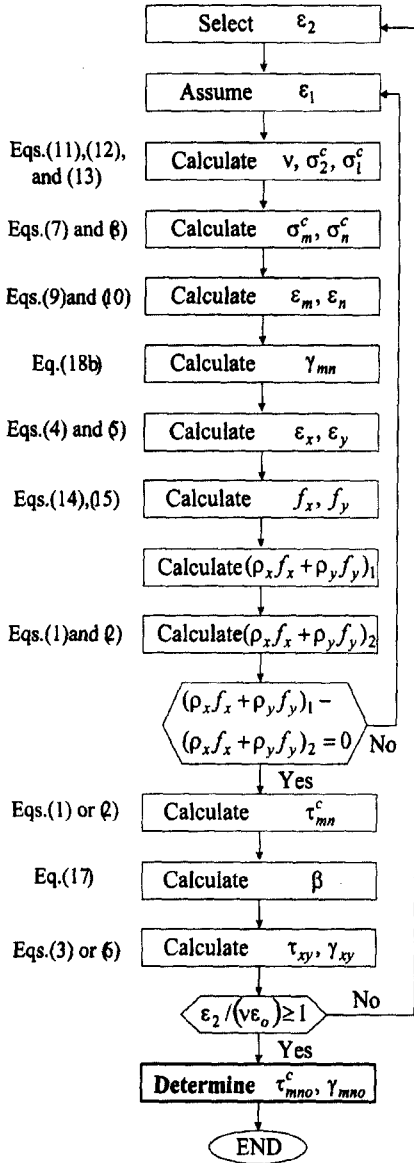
Select $\varepsilon_2$

Assume $\varepsilon_1$

Eqs.(11),(12), and (13)

Calculate $\nu$, $\sigma_2^c$, $\sigma_1^c$

Eqs.(7) and (8)

Calculate $\sigma_m^c$, $\sigma_n^c$

Eqs.(9)and (10)

Calculate $\varepsilon_m$, $\varepsilon_n$

Eq.(18b)

Calculate $\gamma_{mn}$

Eqs.(4) and (5)

Calculate $\varepsilon_x$, $\varepsilon_y$

Eqs.(14),(15)

Calculate $f_x$, $f_y$

Calculate$(\rho_x f_x + \rho_y f_y)_1$

Eqs.(1)and (2)

Calculate$(\rho_x f_x + \rho_y f_y)_2$

$(\rho_x f_x + \rho_y f_y)_1 -$
$(\rho_x f_x + \rho_y f_y)_2 = 0$

No

Yes

Eqs.(1) or (2)

Calculate $\tau_{mn}^c$

Eq.(17)

Calculate $\beta$

Eqs.(3) or (6)

Calculate $\tau_{xy}$, $\gamma_{xy}$

$\varepsilon_2/(\nu\varepsilon_o) \geq 1$

No

Yes

Determine $\tau_{mno}^c$, $\gamma_{mno}$

END